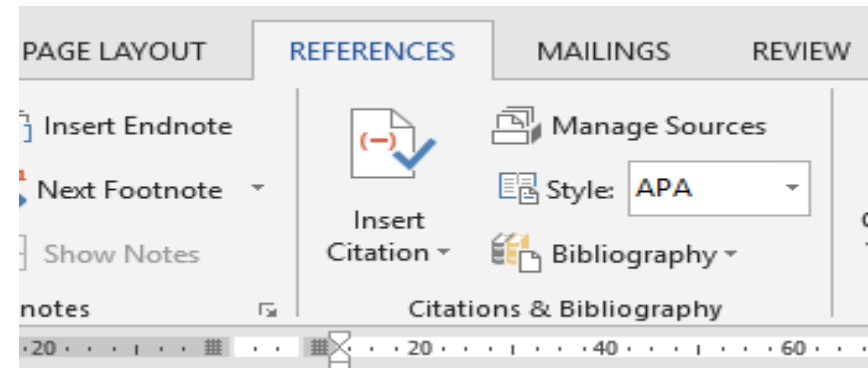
PAGE LAYOUT REFERENCES MAILINGS REVIEW

Insert Endnote
Next Footnote
Show Notes
notes

(—)
Insert Citation

Manage Sources
Style: APA
Bibliography

Citations & Bibliography

20 · · · 20 · · · 40 · · · 60